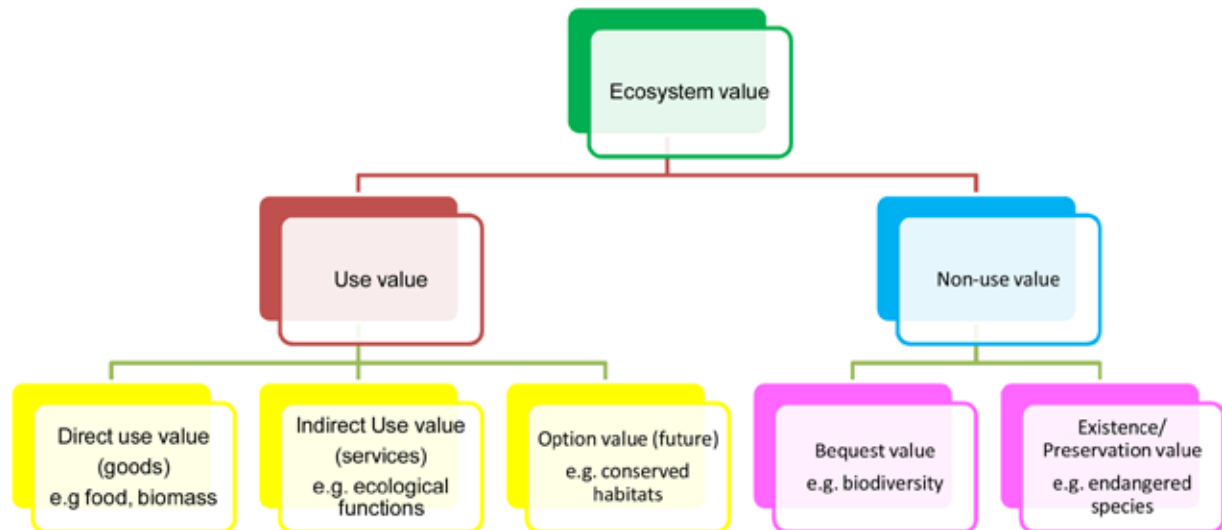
Ecosystem value

Use value

Non-use value

Direct use value (goods) e.g food, biomass

Indirect Use value (services) e.g. ecological functions

Option value (future) e.g. conserved habitats

Bequest value e.g. biodiversity

Existence/ Preservation value e.g. endangered species